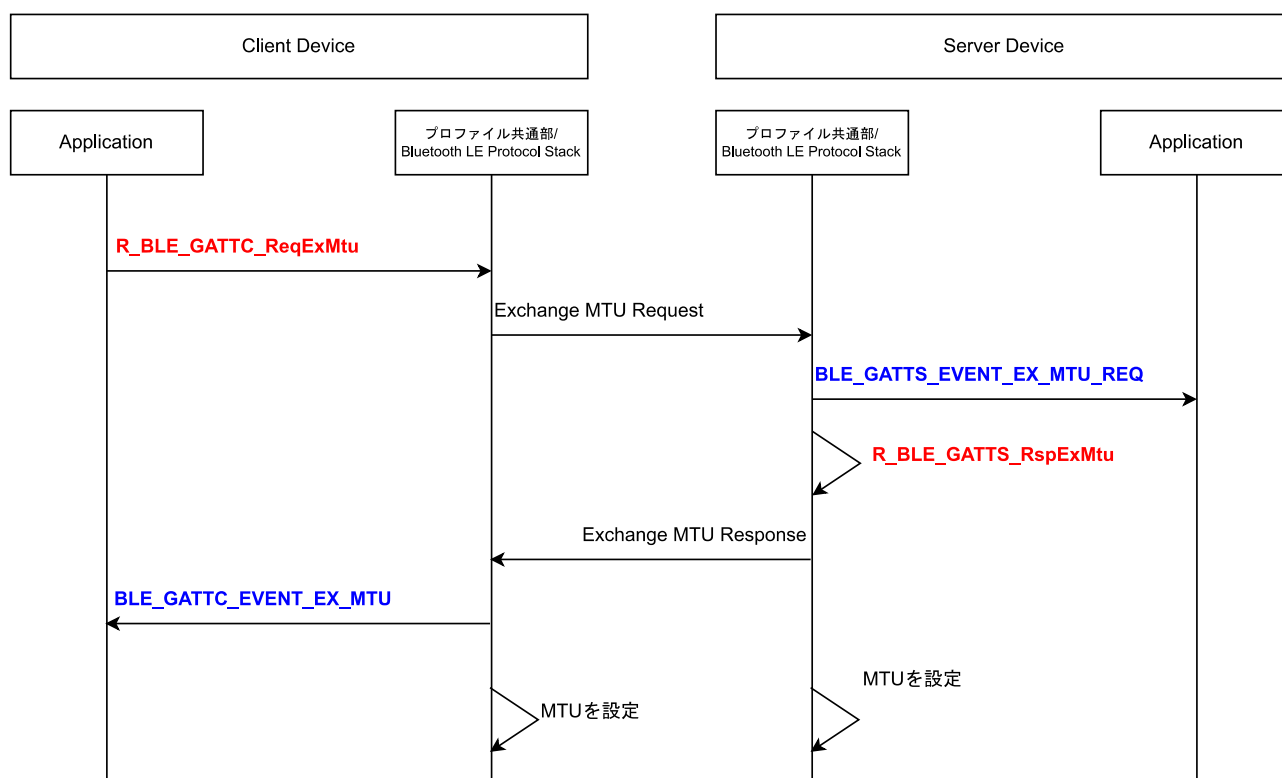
Client Device

Server Device

Application

プロファイル共通部/
Bluetooth LE Protocol Stack

プロファイル共通部/
Bluetooth LE Protocol Stack

Application

R_BLE_GATTC_ReqExMtu

Exchange MTU Request

BLE_GATTS_EVENT_EX_MTU_REQ

R_BLE_GATTS_RspExMtu

Exchange MTU Response

BLE_GATTC_EVENT_EX_MTU

MTUを設定

MTUを設定